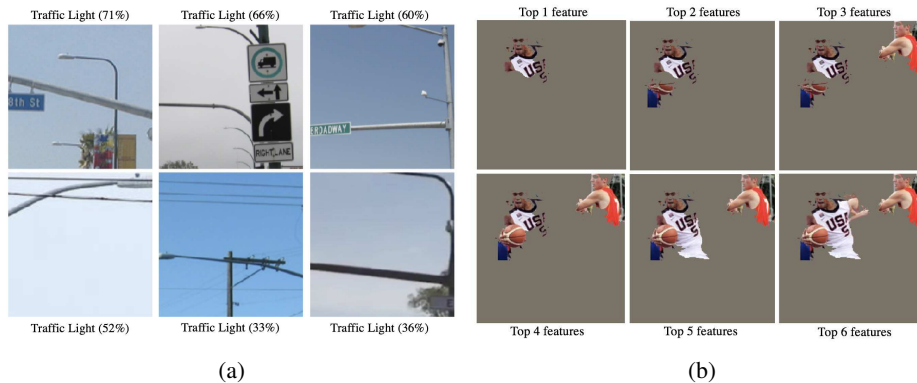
Traffic Light (71%)
Traffic Light (66%)
Traffic Light (60%)

8th St

RIGHT LANE

BROADWAY

Traffic Light (52%)
Traffic Light (33%)
Traffic Light (36%)

(a)

Top 1 feature
Top 2 features
Top 3 features

USA

Top 4 features
Top 5 features
Top 6 features

(b)